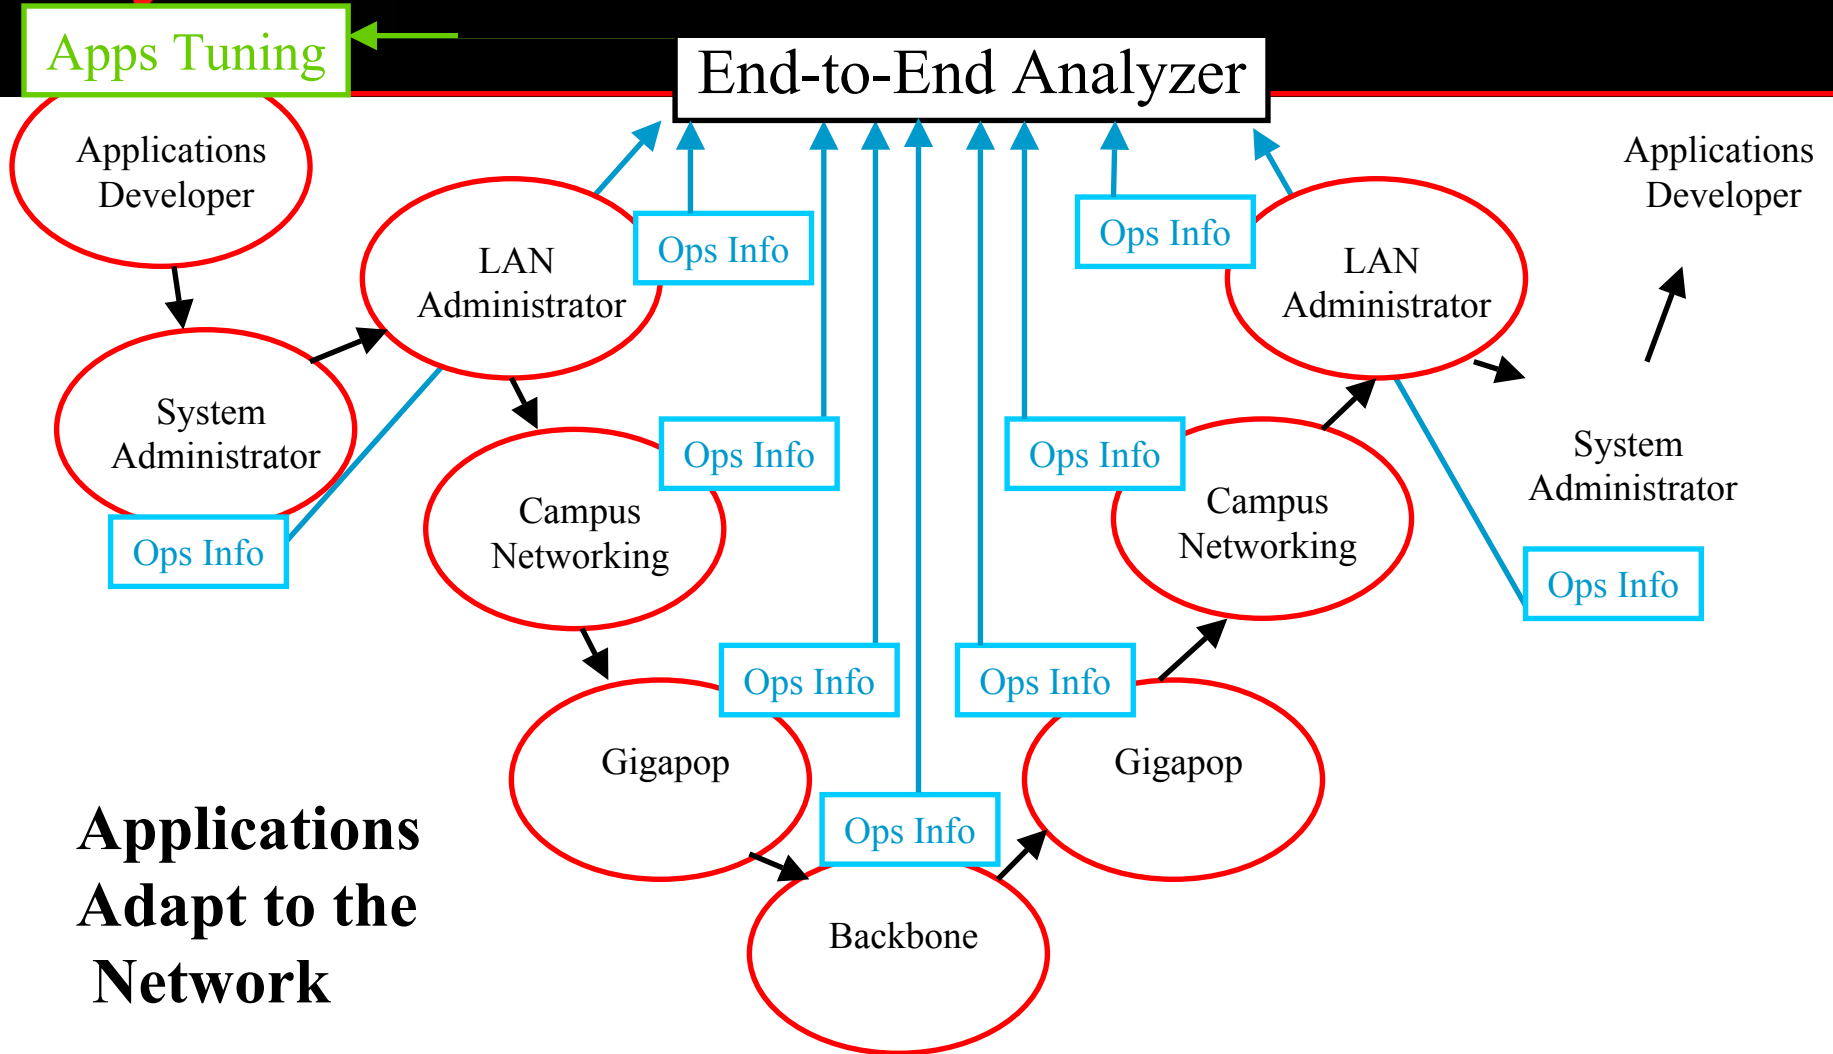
Apps Tuning

End-to-End Analyzer

Applications Developer

LAN Administrator

Ops Info

Ops Info

LAN Administrator

Applications Developer

System Administrator

Ops Info

Campus Networking

Ops Info

Campus Networking

System Administrator

Ops Info

Ops Info

Ops Info

Ops Info

Gigapop

Gigapop

Ops Info

Applications Adapt to the Network

Backbone